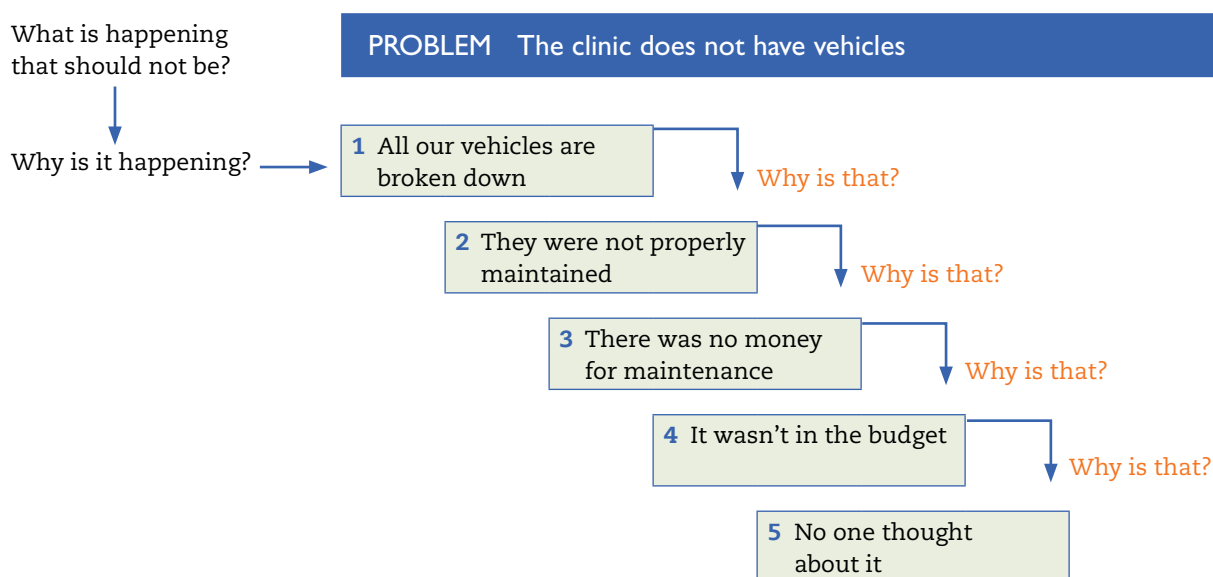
What is happening that should not be?

Why is it happening?

PROBLEM The clinic does not have vehicles

1 All our vehicles are broken down

Why is that?

2 They were not properly maintained

Why is that?

3 There was no money for maintenance

Why is that?

4 It wasn’t in the budget

Why is that?

5 No one thought about it